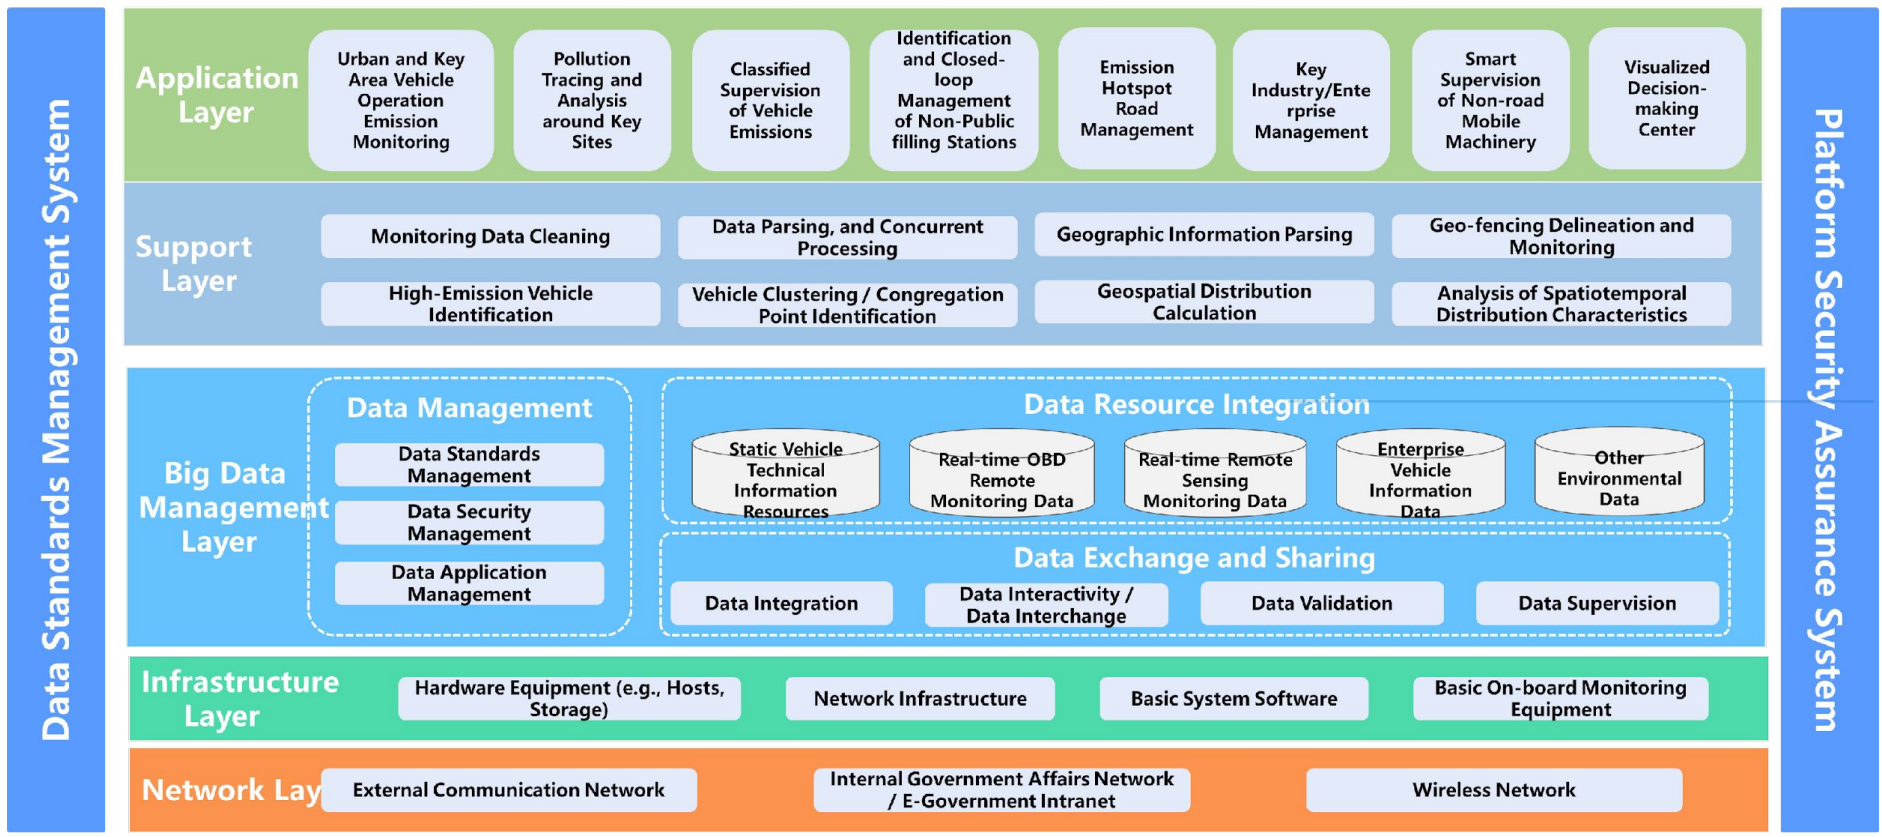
Data Standards Management System

Application Layer

Urban and Key Area Vehicle Operation Emission Monitoring

Pollution Tracing and Analysis around Key Sites

Classified Supervision of Vehicle Emissions

Identification and Closed-loop Management of Non-Public filling Stations

Emission Hotspot Road Management

Key Industry/Enterprise Management

Smart Supervision of Non-road Mobile Machinery

Visualized Decision-making Center

Support Layer

Monitoring Data Cleaning

Data Parsing, and Concurrent Processing

Geographic Information Parsing

Geo-fencing Delineation and Monitoring

High-Emission Vehicle Identification

Vehicle Clustering / Congregation Point Identification

Geospatial Distribution Calculation

Analysis of Spatiotemporal Distribution Characteristics

Big Data Management Layer

Data Management

Data Standards Management

Data Security Management

Data Application Management

Data Resource Integration

Static Vehicle Technical Information Resources

Real-time OBD Remote Monitoring Data

Real-time Remote Sensing Monitoring Data

Enterprise Vehicle Information Data

Other Environmental Data

Data Exchange and Sharing

Data Integration

Data Interactivity / Data Interchange

Data Validation

Data Supervision

Infrastructure Layer

Hardware Equipment (e.g., Hosts, Storage)

Network Infrastructure

Basic System Software

Basic On-board Monitoring Equipment

Network Lay

External Communication Network

Internal Government Affairs Network / E-Government Intranet

Wireless Network

Platform Security Assurance System